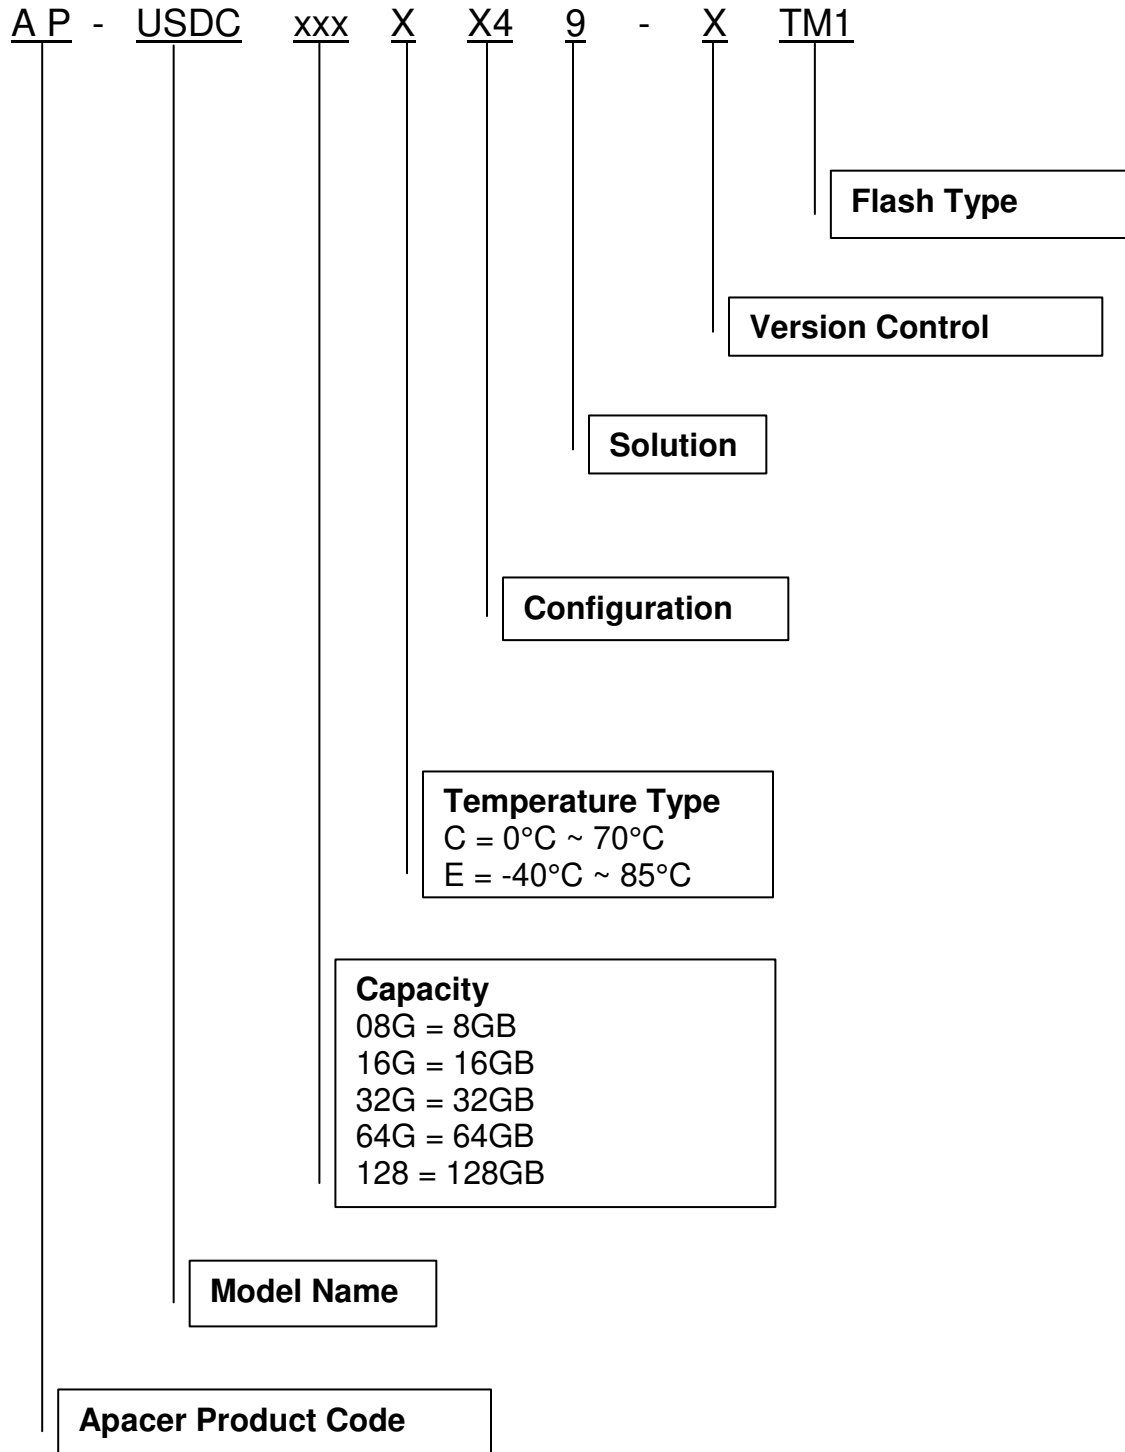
A P - USDC xxx X X4 9 - X TM1

Flash Type

Version Control

Solution

Configuration

Temperature Type
C = 0°C ~ 70°C
E = -40°C ~ 85°C

Capacity
08G = 8GB
16G = 16GB
32G = 32GB
64G = 64GB
128 = 128GB

Model Name

Apacer Product Code